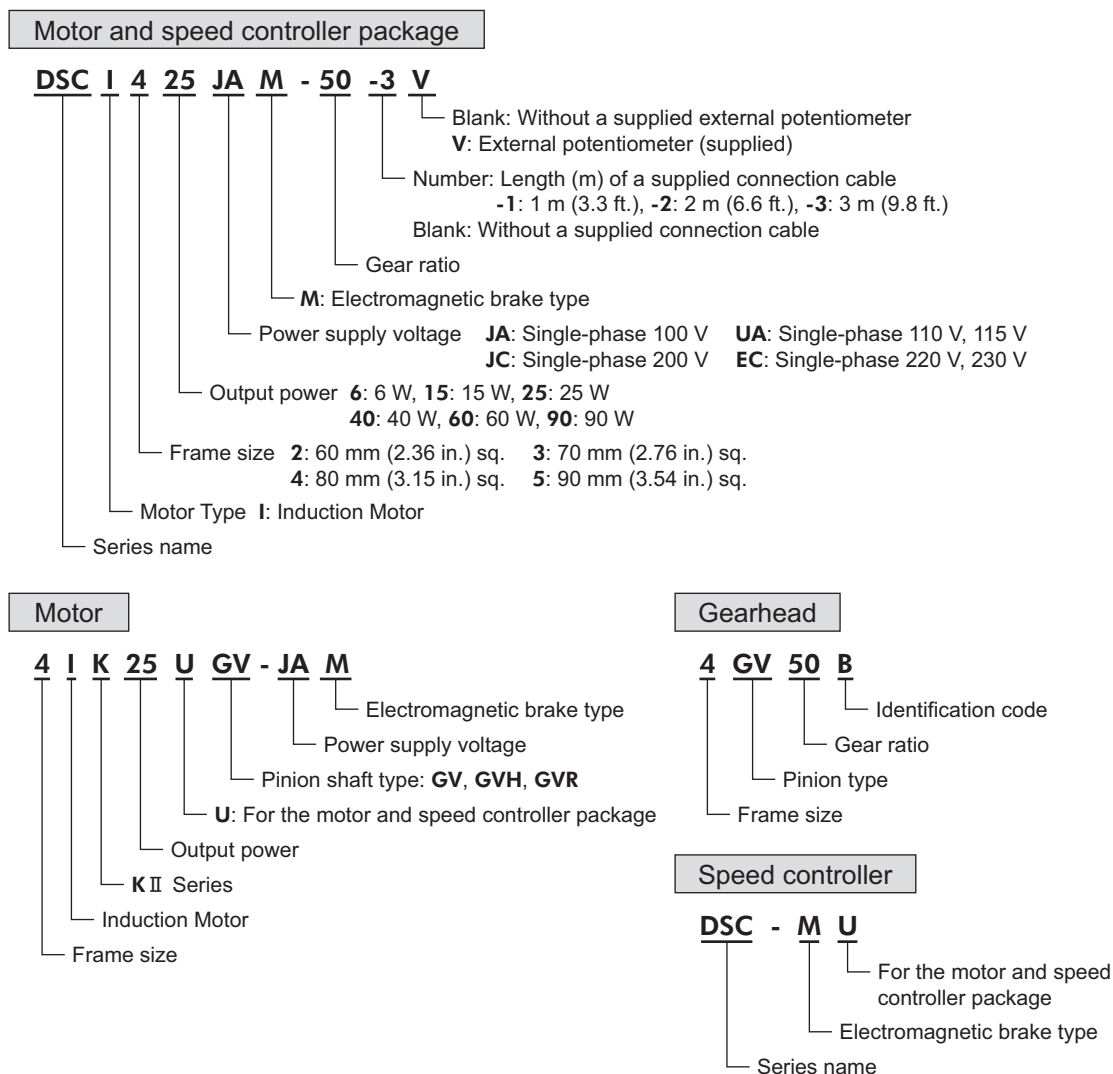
Motor and speed controller package

DSC I 4 25 JA M - 50 -3 V

Blank: Without a supplied external potentiometer
V: External potentiometer (supplied)

Number: Length (m) of a supplied connection cable
-1: 1 m (3.3 ft.), -2: 2 m (6.6 ft.), -3: 3 m (9.8 ft.)
Blank: Without a supplied connection cable

Gear ratio

M: Electromagnetic brake type

Power supply voltage JA: Single-phase 100 V UA: Single-phase 110 V, 115 V
JC: Single-phase 200 V EC: Single-phase 220 V, 230 V

Output power 6: 6 W, 15: 15 W, 25: 25 W
40: 40 W, 60: 60 W, 90: 90 W

Frame size 2: 60 mm (2.36 in.) sq. 3: 70 mm (2.76 in.) sq.
4: 80 mm (3.15 in.) sq. 5: 90 mm (3.54 in.) sq.

Motor Type I: Induction Motor

Series name

Motor

4 I K 25 U GV - JA M

Electromagnetic brake type

Power supply voltage

Pinion shaft type: GV, GVH, GVR

U: For the motor and speed controller package

Output power

K II Series

Induction Motor

Frame size

Gearhead

4 GV 50 B

Identification code

Gear ratio

Pinion type

Frame size

Speed controller

DSC - M U

For the motor and speed controller package

Electromagnetic brake type

Series name